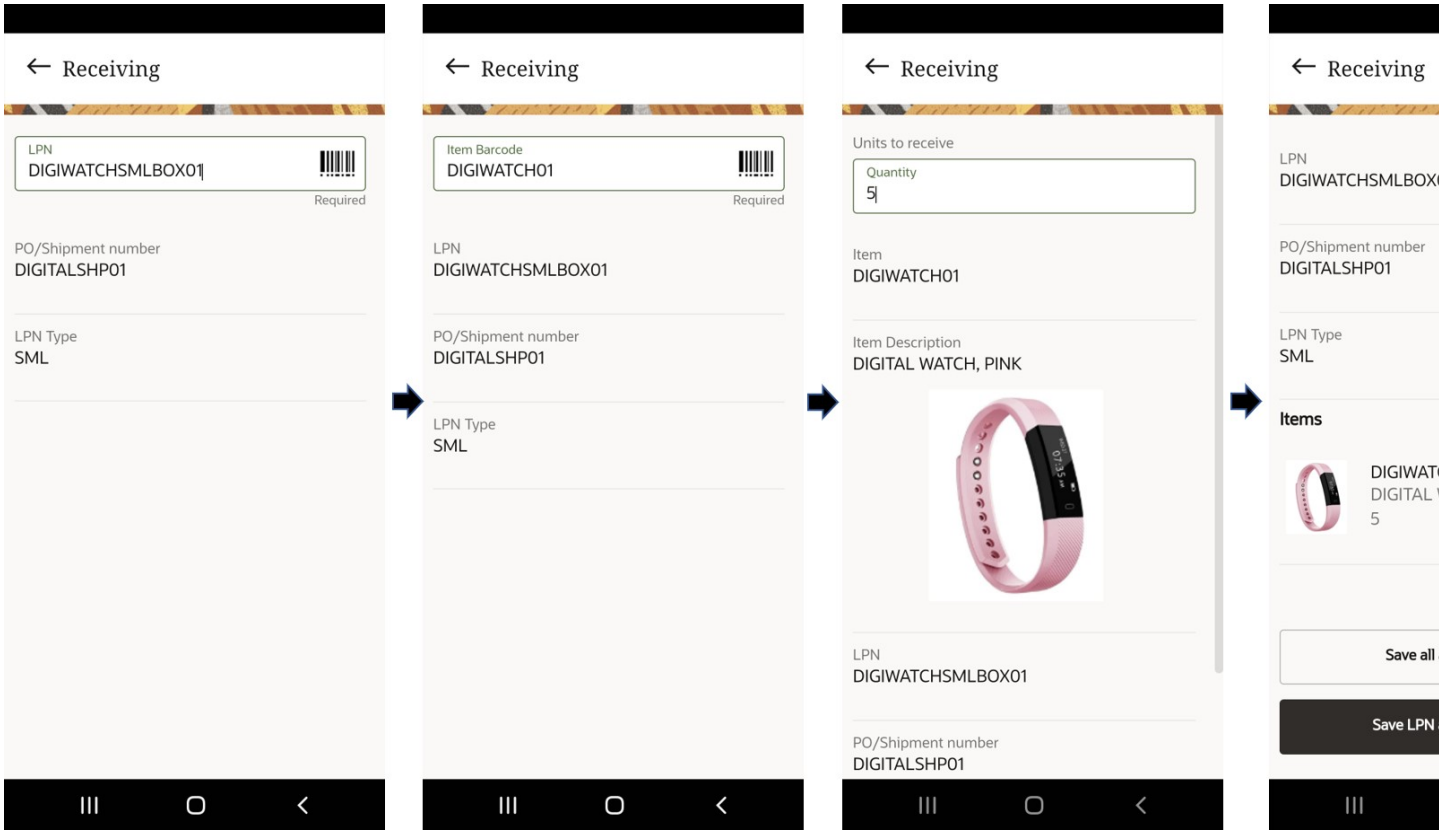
← Receiving

LPN
DIGIWATCHSMLBOX01
Required

PO/Shipment number
DIGITALSHP01

LPN Type
SML

← Receiving

Item Barcode
DIGIWATCH01
Required

LPN
DIGIWATCHSMLBOX01

PO/Shipment number
DIGITALSHP01

LPN Type
SML

← Receiving

Units to receive
Quantity
5

Item
DIGIWATCH01

Item Description
DIGITAL WATCH, PINK

LPN
DIGIWATCHSMLBOX01

PO/Shipment number
DIGITALSHP01

← Receiving

LPN
DIGIWATCHSMLBOX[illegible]

PO/Shipment number
DIGITALSHP01

LPN Type
SML

Items

DIGIWAT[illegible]
DIGITAL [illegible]
5

Save all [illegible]

Save LPN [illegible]